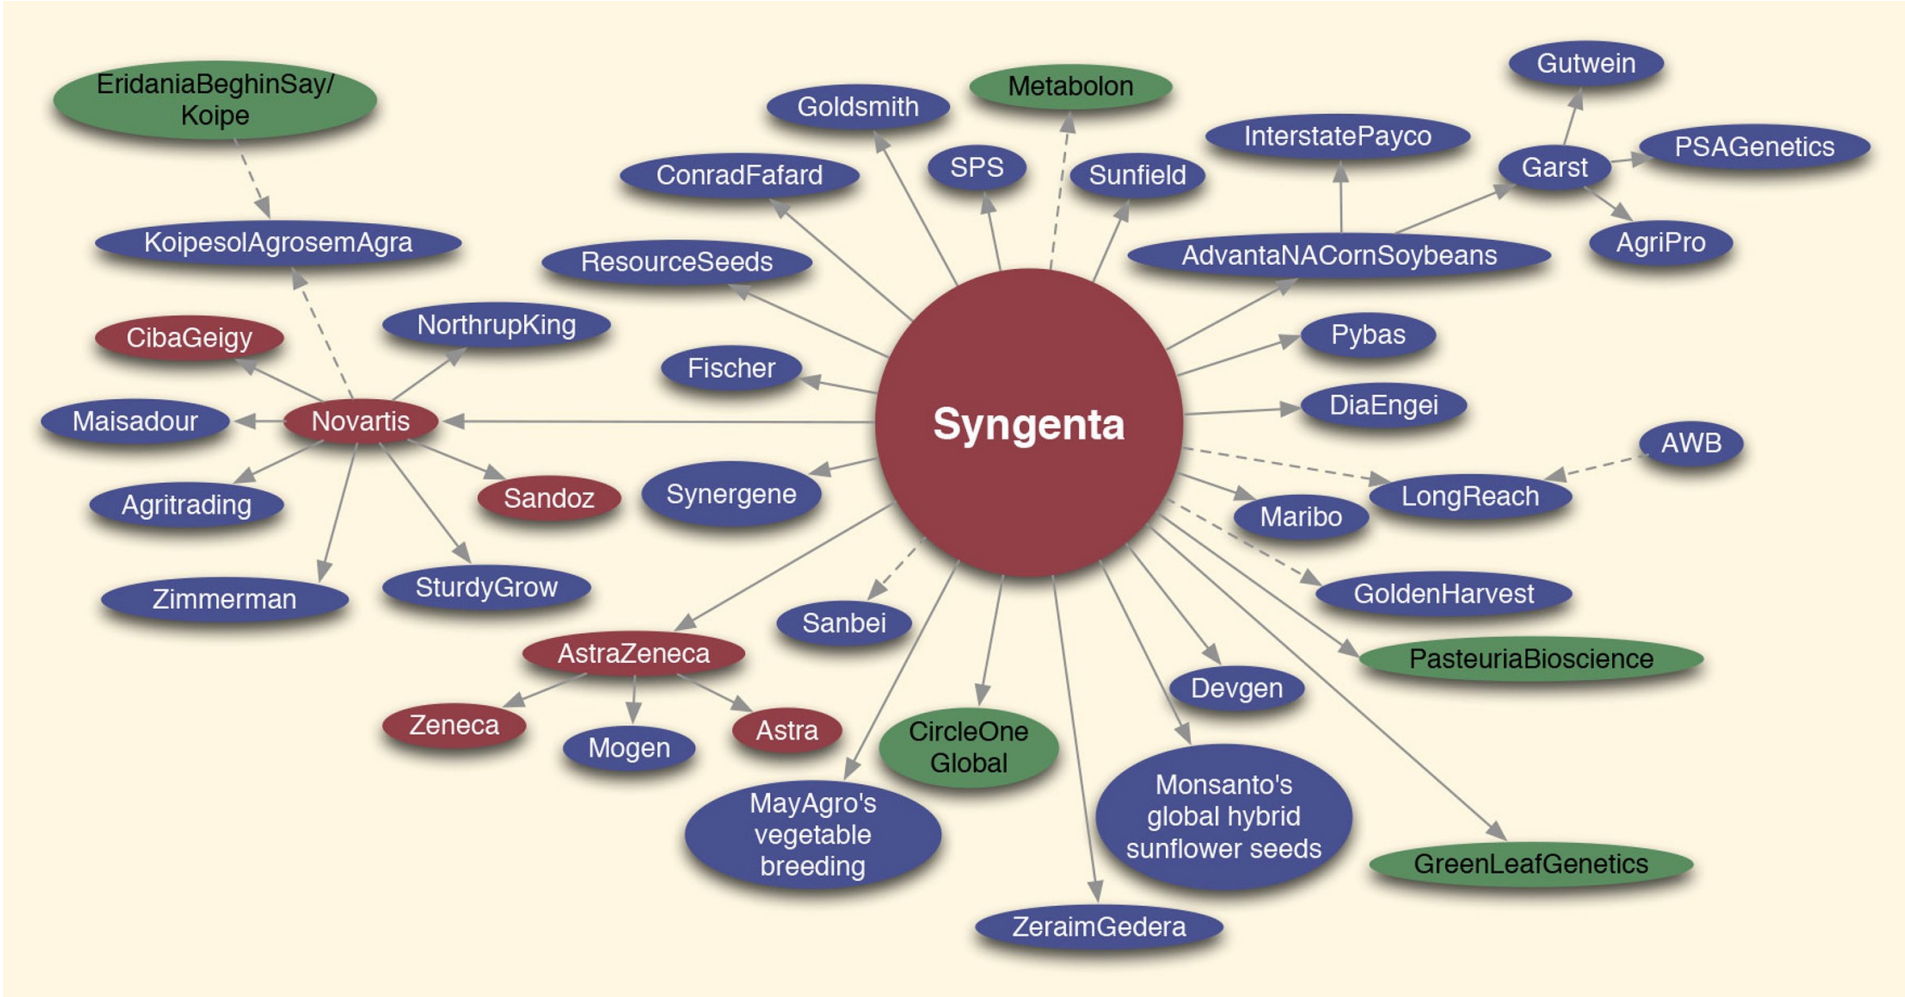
EridaniaBeghinSay/ Koipe

Goldsmith

Metabolon

Gutwein

InterstatePayco

Garst

PSAGenetics

ConradFafard

SPS

Sunfield

AgriPro

KoipesolAgrosemAgra

AdvantaNACornSoybeans

ResourceSeeds

CibaGeigy

NorthrupKing

Pybas

Fischer

Syngenta

DiaEngei

Maisadour

Novartis

AWB

LongReach

Agritrading

Sandoz

Synergene

Maribo

Zimmerman

SturdyGrow

GoldenHarvest

Sanbei

AstraZeneca

PasteuriaBioscience

Devgen

Zeneca

Mogen

Astra

CircleOne Global

MayAgro's vegetable breeding

Monsanto's global hybrid sunflower seeds

GreenLeafGenetics

ZeraimGedera